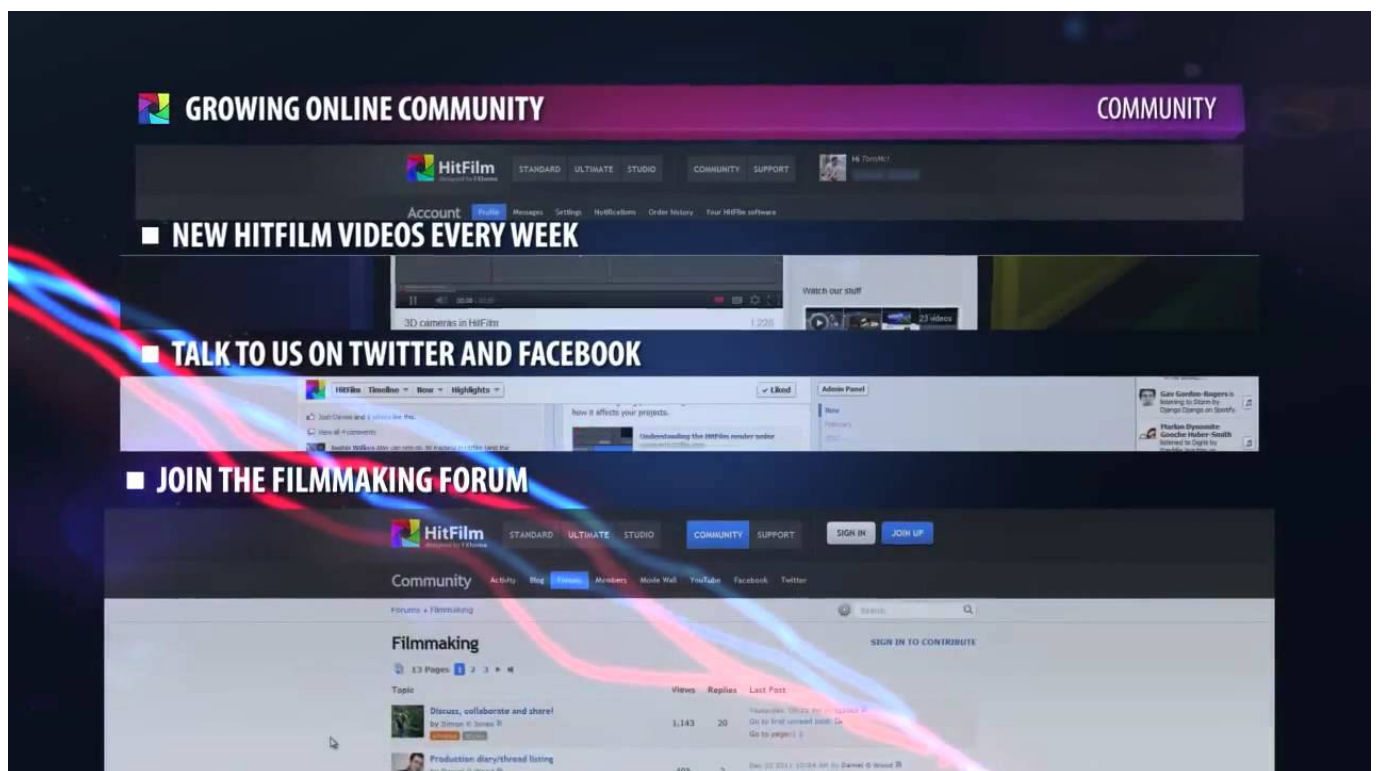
GROWING ONLINE COMMUNITY

COMMUNITY

HitFilm STANDARD ULTIMATE STUDIO COMMUNITY SUPPORT

Account Profile Messages Settings Notifications Order history Your HitFilm software

■ NEW HITFILM VIDEOS EVERY WEEK

3D cameras in HitFilm

1,228

Watch our stuff

23 videos

■ TALK TO US ON TWITTER AND FACEBOOK

HitFilm Timeline Now Highlights

✓ Liked

Admin Panel

how it affects your projects.

Understanding the HitFilm render order

View all 4 comments

Gav Gordon-Rogers

Gooche Huber-Smith

■ JOIN THE FILMMAKING FORUM

HitFilm STANDARD ULTIMATE STUDIO COMMUNITY SUPPORT SIGN IN JOIN UP

Community Activity Blog Forums Members Movie Wall YouTube Facebook Twitter

Forums » Filmmaking

Search

Filmmaking

SIGN IN TO CONTRIBUTE

13 Pages 1 2 3 ▸ ▸|

Topic Views Replies Last Post

Discuss, collaborate and share!
by Simon K Jones

1,143 20

Go to first unread post

Go to page: 1 2

Production diary/thread listing

Dec 22 2011 10:54 AM by Daniel S Wood